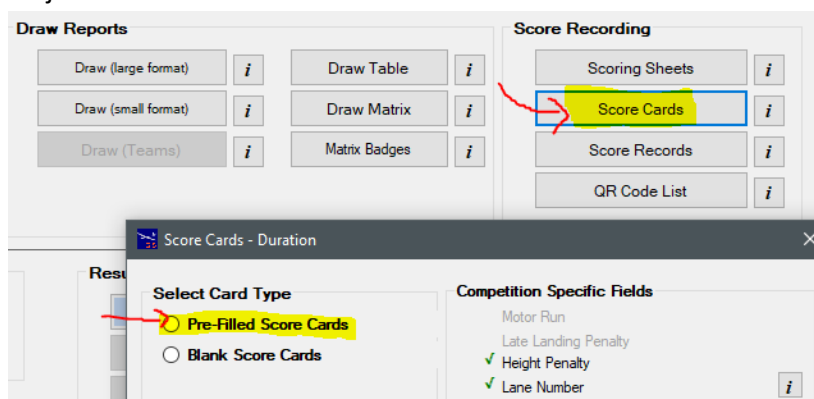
Draw Reports

Draw (large format) i

Draw (small format) i

Draw (Teams) i

Draw Table i

Draw Matrix i

Matrix Badges i

Score Recording

Scoring Sheets i

Score Cards i

Score Records i

QR Code List i

Resu

Score Cards - Duration

Select Card Type

Pre-Filled Score Cards

Blank Score Cards

Competition Specific Fields

Motor Run

Late Landing Penalty

✓ Height Penalty

✓ Lane Number i